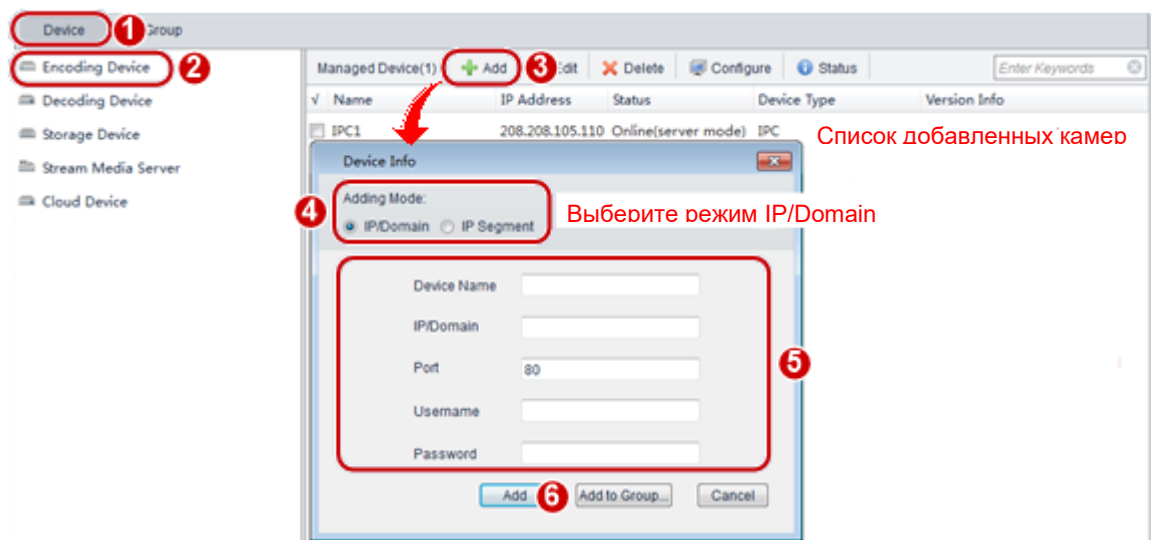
Device 1 Group

2 Encoding Device
Decoding Device
Storage Device
Stream Media Server
Cloud Device

Managed Device(1) Add 3 Edit Delete Configure Status Enter Keywords

| √ | Name | IP Address | Status | Device Type | Version Info |
|---|---|---|---|---|---|
| | IPC1 | 208.208.105.110 | Online(server mode) | IPC | |

Список добавленных камер

Device Info

4 Adding Mode:
IP/Domain IP Segment

Выберите режим IP/Domain

Device Name
IP/Domain
Port 80
Username
Password

5

Add 6 Add to Group... Cancel